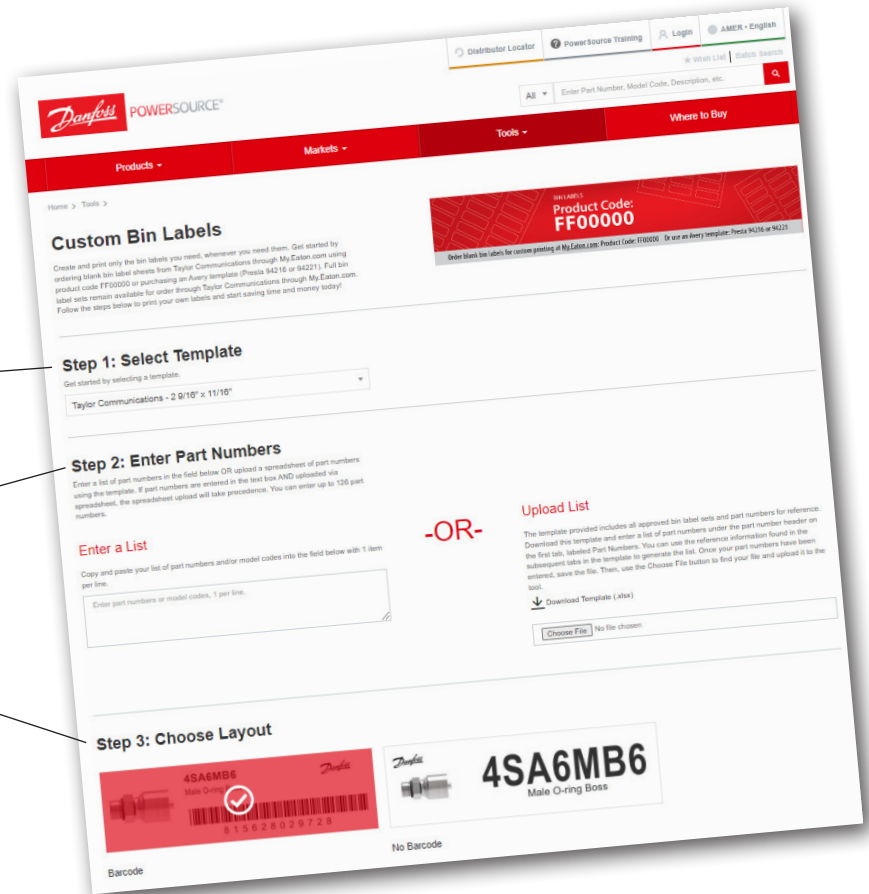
Distributor Locator
PowerSource Training
Login
AMER - English
Wish List | Batch Search
All
Enter Part Number, Model Code, Description, etc.

Danfoss POWERSOURCE®

Products
Markets
Tools
Where to Buy

Home > Tools >

Custom Bin Labels

Create and print only the bin labels you need, whenever you need them. Get started by ordering blank bin label sheets from Taylor Communications through My.Eaton.com using product code FF00000 or purchasing an Avery template (Presta 94216 or 94221). Full bin label sets remain available for order through Taylor Communications through My.Eaton.com. Follow the steps below to print your own labels and start saving time and money today!

BIN LABELS
Product Code:
FF00000
Order blank bin labels for custom printing at My.Eaton.com: Product Code: FF00000 Or use an Avery template: Presta 94216 or 94221

Step 1: Select Template
Get started by selecting a template.
Taylor Communications - 2 9/16" x 11/16"

Step 2: Enter Part Numbers
Enter a list of part numbers in the field below OR upload a spreadsheet of part numbers using the template. If part numbers are entered in the text box AND uploaded via spreadsheet, the spreadsheet upload will take precedence. You can enter up to 126 part numbers.

Enter a List
Copy and paste your list of part numbers and/or model codes into the field below with 1 item per line.
Enter part numbers or model codes, 1 per line.

-OR-

Upload List
The template provided includes all approved bin label sets and part numbers for reference. Download this template and enter a list of part numbers under the part number header on the first tab, labeled Part Numbers. You can use the reference information found in the subsequent tabs in the template to generate the list. Once your part numbers have been entered, save the file. Then, use the Choose File button to find your file and upload it to the tool.
Download Template (.xlsx)
Choose File No file chosen

Step 3: Choose Layout
4SA6MB6
Male O-ring Boss
Danfoss
8 15628029728
Barcode

Danfoss
4SA6MB6
Male O-ring Boss
No Barcode